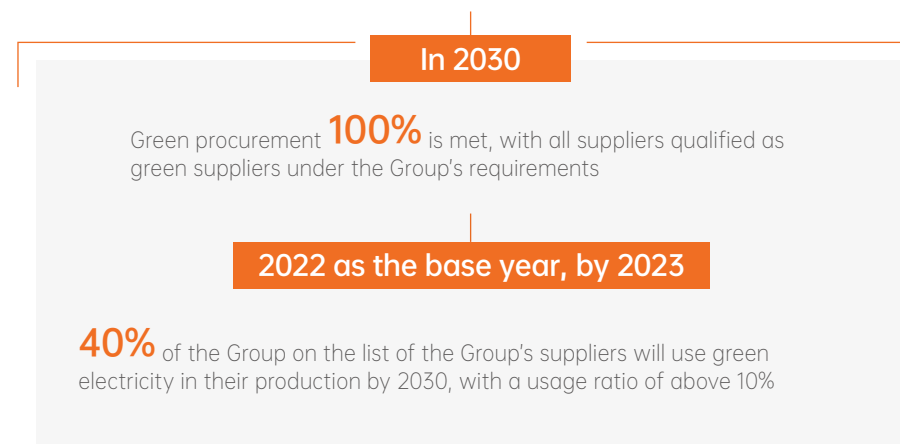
In 2030

Green procurement 100% is met, with all suppliers qualified as green suppliers under the Group's requirements

2022 as the base year, by 2023

40% of the Group on the list of the Group's suppliers will use green electricity in their production by 2030, with a usage ratio of above 10%